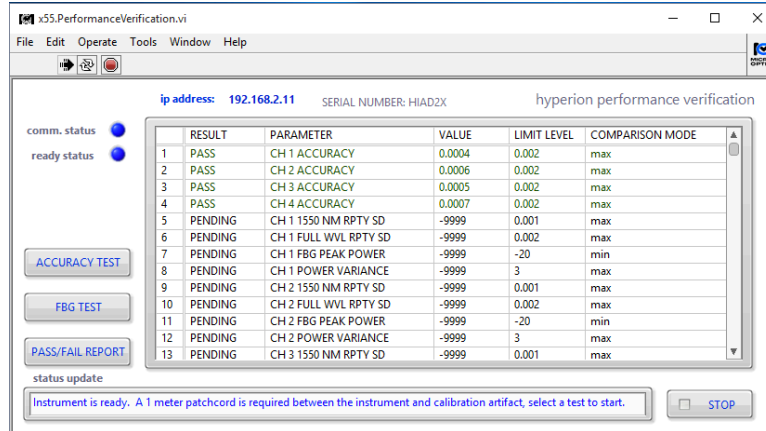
x55.PerformanceVerification.vi

File Edit Operate Tools Window Help

ip address: 192.168.2.11 SERIAL NUMBER: HIAD2X hyperion performance verification

comm. status

ready status

| | RESULT | PARAMETER | VALUE | LIMIT LEVEL | COMPARISON MODE |
|---|---|---|---|---|---|
| 1 | PASS | CH 1 ACCURACY | 0.0004 | 0.002 | max |
| 2 | PASS | CH 2 ACCURACY | 0.0006 | 0.002 | max |
| 3 | PASS | CH 3 ACCURACY | 0.0005 | 0.002 | max |
| 4 | PASS | CH 4 ACCURACY | 0.0007 | 0.002 | max |
| 5 | PENDING | CH 1 1550 NM RPTY SD | -9999 | 0.001 | max |
| 6 | PENDING | CH 1 FULL WVL RPTY SD | -9999 | 0.002 | max |
| 7 | PENDING | CH 1 FBG PEAK POWER | -9999 | -20 | min |
| 8 | PENDING | CH 1 POWER VARIANCE | -9999 | 3 | max |
| 9 | PENDING | CH 2 1550 NM RPTY SD | -9999 | 0.001 | max |
| 10 | PENDING | CH 2 FULL WVL RPTY SD | -9999 | 0.002 | max |
| 11 | PENDING | CH 2 FBG PEAK POWER | -9999 | -20 | min |
| 12 | PENDING | CH 2 POWER VARIANCE | -9999 | 3 | max |
| 13 | PENDING | CH 3 1550 NM RPTY SD | -9999 | 0.001 | max |

ACCURACY TEST

FBG TEST

PASS/FAIL REPORT

status update

Instrument is ready. A 1 meter patchcord is required between the instrument and calibration artifact, select a test to start.

STOP